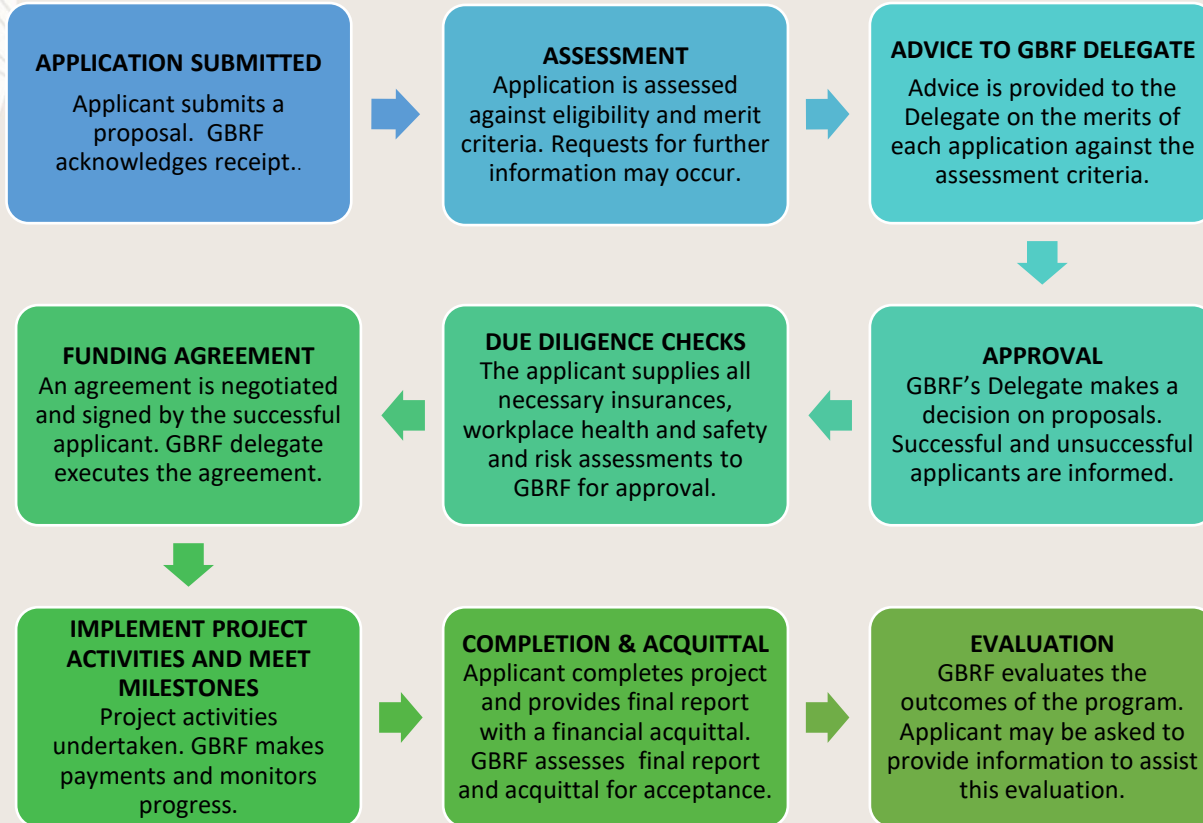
APPLICATION SUBMITTED
Applicant submits a proposal. GBRF acknowledges receipt..

ASSESSMENT
Application is assessed against eligibility and merit criteria. Requests for further information may occur.

ADVICE TO GBRF DELEGATE
Advice is provided to the Delegate on the merits of each application against the assessment criteria.

APPROVAL
GBRF's Delegate makes a decision on proposals. Successful and unsuccessful applicants are informed.

DUE DILIGENCE CHECKS
The applicant supplies all necessary insurances, workplace health and safety and risk assessments to GBRF for approval.

FUNDING AGREEMENT
An agreement is negotiated and signed by the successful applicant. GBRF delegate executes the agreement.

IMPLEMENT PROJECT ACTIVITIES AND MEET MILESTONES
Project activities undertaken. GBRF makes payments and monitors progress.

COMPLETION & ACQUITTAL
Applicant completes project and provides final report with a financial acquittal. GBRF assesses final report and acquittal for acceptance.

EVALUATION
GBRF evaluates the outcomes of the program. Applicant may be asked to provide information to assist this evaluation.